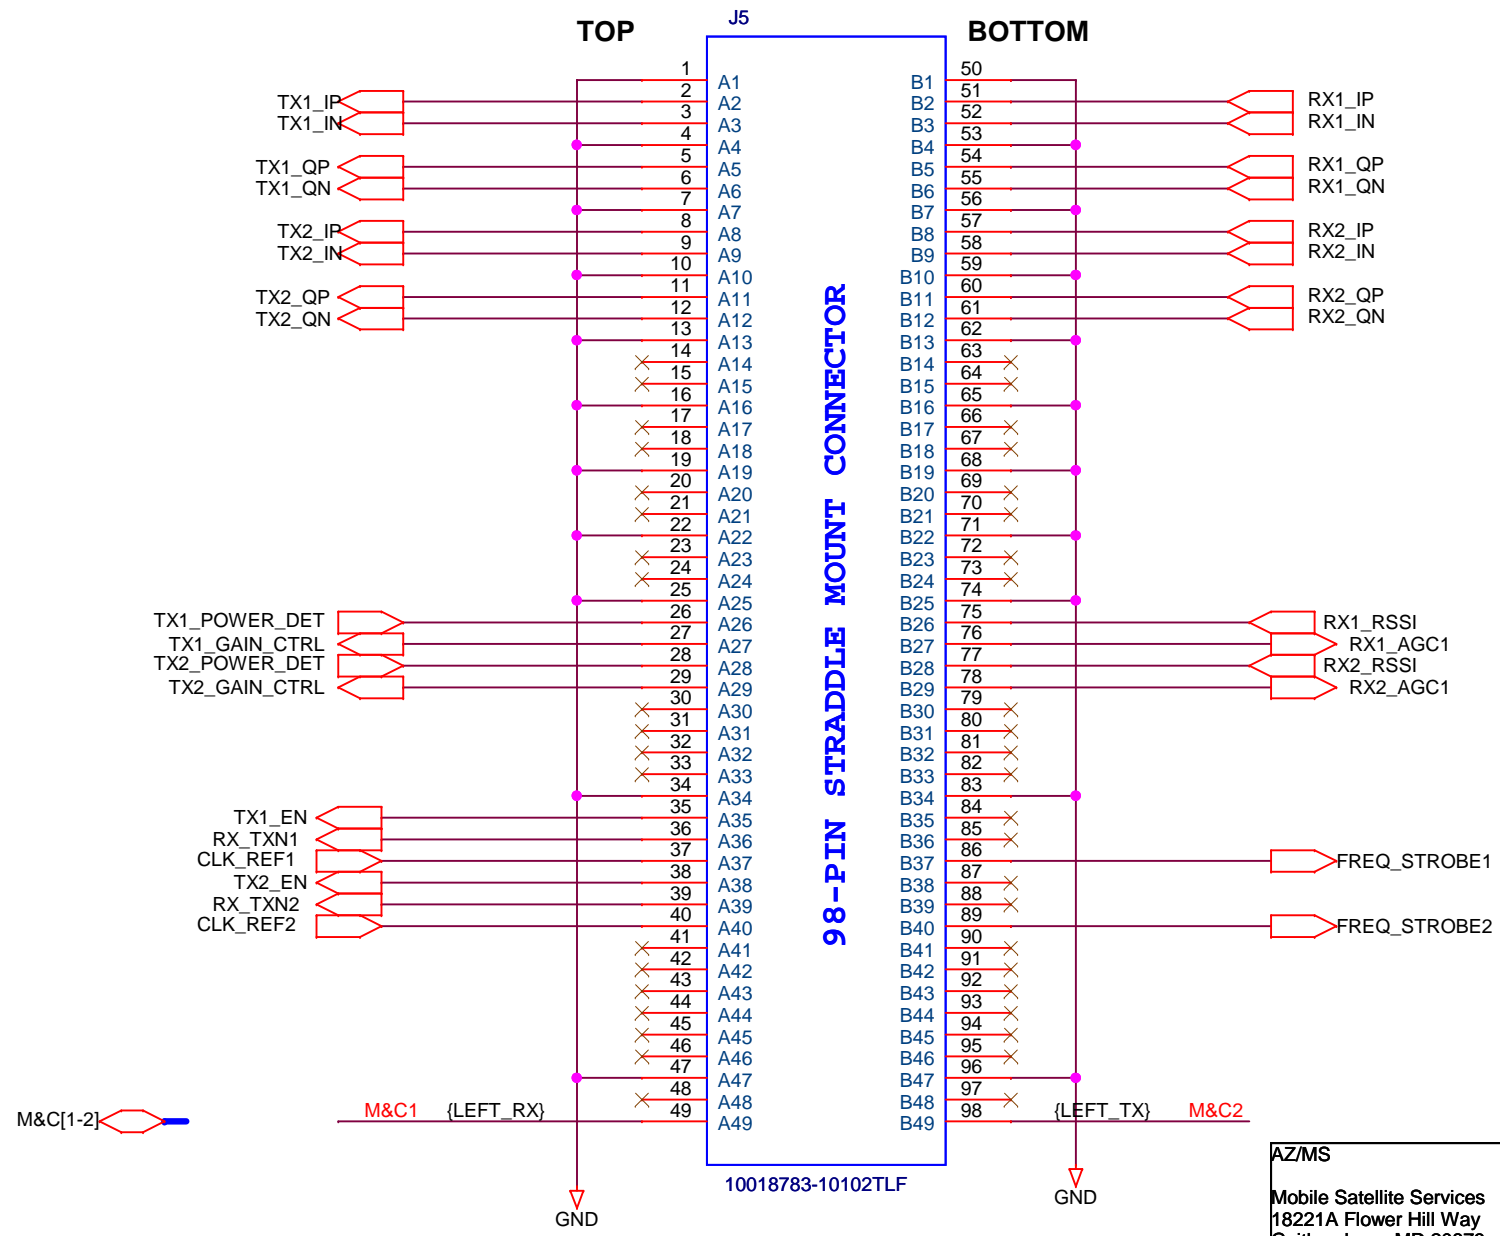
TOP

J5

BOTTOM

TX1_IP
TX1_IN
TX1_QP
TX1_QN
TX2_IP
TX2_IN
TX2_QP
TX2_QN

| | | | |
|---|---|---|---|
| 1 | A1 | B1 | 50 |
| 2 | A2 | B2 | 51 |
| 3 | A3 | B3 | 52 |
| 4 | A4 | B4 | 53 |
| 5 | A5 | B5 | 54 |
| 6 | A6 | B6 | 55 |
| 7 | A7 | B7 | 56 |
| 8 | A8 | B8 | 57 |
| 9 | A9 | B9 | 58 |
| 10 | A10 | B10 | 59 |
| 11 | A11 | B11 | 60 |
| 12 | A12 | B12 | 61 |
| 13 | A13 | B13 | 62 |
| 14 | A14 | B14 | 63 |
| 15 | A15 | B15 | 64 |
| 16 | A16 | B16 | 65 |
| 17 | A17 | B17 | 66 |
| 18 | A18 | B18 | 67 |
| 19 | A19 | B19 | 68 |
| 20 | A20 | B20 | 69 |
| 21 | A21 | B21 | 70 |
| 22 | A22 | B22 | 71 |
| 23 | A23 | B23 | 72 |
| 24 | A24 | B24 | 73 |
| 25 | A25 | B25 | 74 |
| 26 | A26 | B26 | 75 |
| 27 | A27 | B27 | 76 |
| 28 | A28 | B28 | 77 |
| 29 | A29 | B29 | 78 |
| 30 | A30 | B30 | 79 |
| 31 | A31 | B31 | 80 |
| 32 | A32 | B32 | 81 |
| 33 | A33 | B33 | 82 |
| 34 | A34 | B34 | 83 |
| 35 | A35 | B35 | 84 |
| 36 | A36 | B36 | 85 |
| 37 | A37 | B37 | 86 |
| 38 | A38 | B38 | 87 |
| 39 | A39 | B39 | 88 |
| 40 | A40 | B40 | 89 |
| 41 | A41 | B41 | 90 |
| 42 | A42 | B42 | 91 |
| 43 | A43 | B43 | 92 |
| 44 | A44 | B44 | 93 |
| 45 | A45 | B45 | 94 |
| 46 | A46 | B46 | 95 |
| 47 | A47 | B47 | 96 |
| 48 | A48 | B48 | 97 |
| 49 | A49 | B49 | 98 |

RX1_IP
RX1_IN
RX1_QP
RX1_QN
RX2_IP
RX2_IN
RX2_QP
RX2_QN

98-PIN STRADDLE MOUNT CONNECTOR

TX1_POWER_DET
TX1_GAIN_CTRL
TX2_POWER_DET
TX2_GAIN_CTRL

RX1_RSSI
RX1_AGC1
RX2_RSSI
RX2_AGC1

TX1_EN
RX_TXN1
CLK_REF1
TX2_EN
RX_TXN2
CLK_REF2

FREQ_STROBE1
FREQ_STROBE2

M&C[1-2]
M&C1 {LEFT_RX}
{LEFT_TX} M&C2

10018783-10102TLF

GND
GND

AZ/MS

Mobile Satellite Services
18221A Flower Hill Way
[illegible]